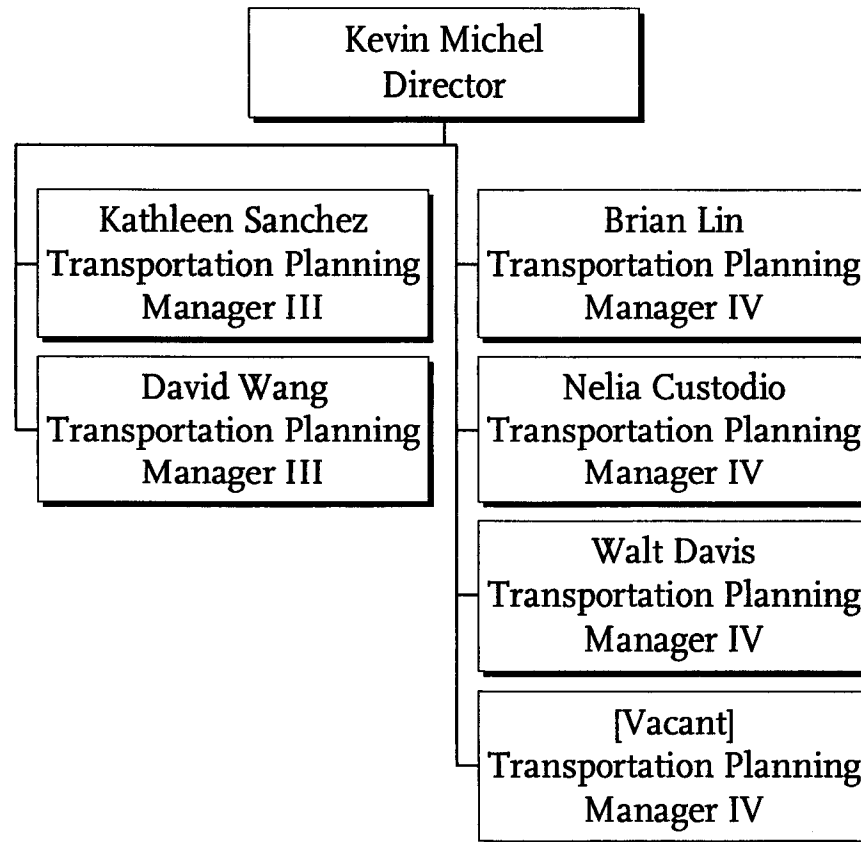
Kevin Michel
Director

Kathleen Sanchez
Transportation Planning
Manager III

David Wang
Transportation Planning
Manager III

Brian Lin
Transportation Planning
Manager IV

Nelia Custodio
Transportation Planning
Manager IV

Walt Davis
Transportation Planning
Manager IV

[Vacant]
Transportation Planning
Manager IV